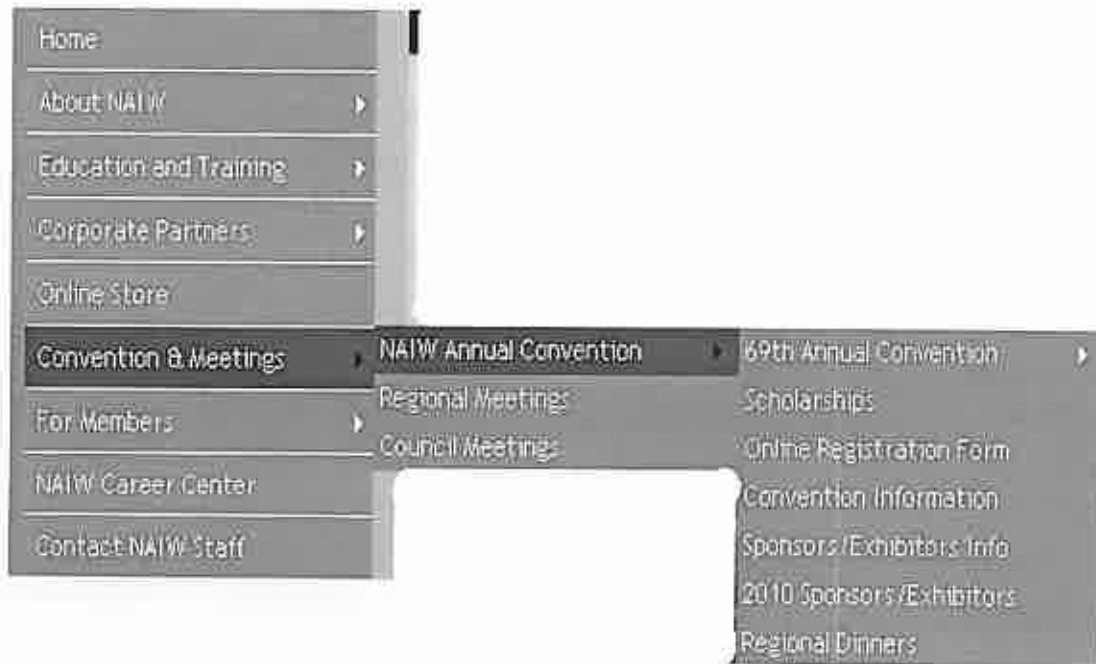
Home
About NAIW
Education and Training
Corporate Partners
Online Store
Convention & Meetings
For Members
NAIW Career Center
Contact NAIW Staff

NAIW Annual Convention
Regional Meetings
Council Meetings

69th Annual Convention
Scholarships
Online Registration Form
Convention Information
Sponsors/Exhibitors Info
2010 Sponsors/Exhibitors
Regional Dinners